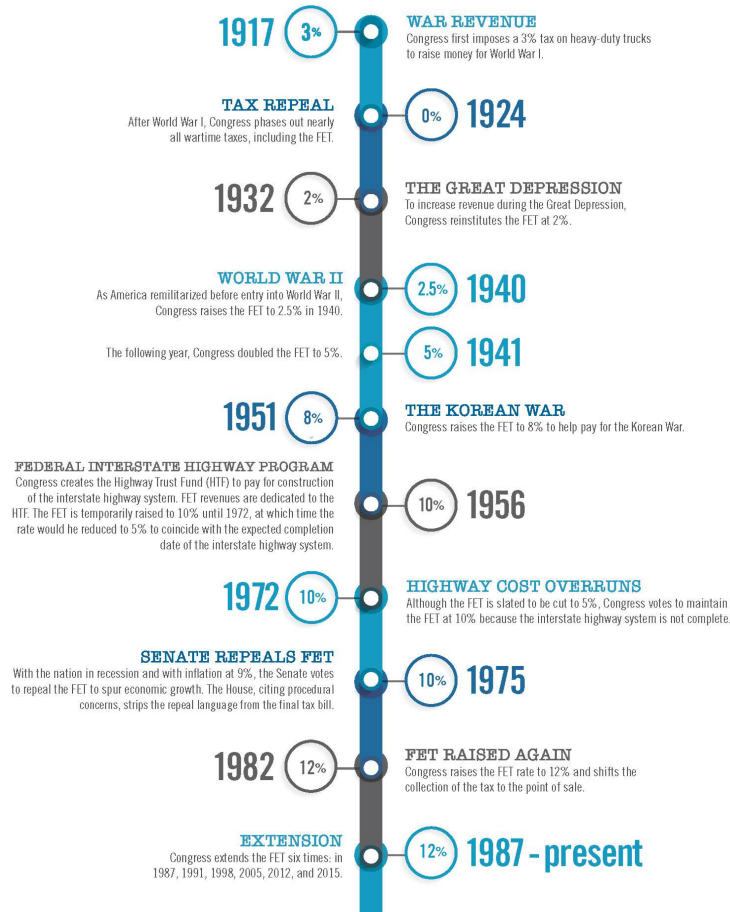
1917 3%

WAR REVENUE
Congress first imposes a 3% tax on heavy-duty trucks to raise money for World War I.

TAX REPEAL
After World War I, Congress phases out nearly all wartime taxes, including the FET.

0% 1924

1932 2%

THE GREAT DEPRESSION
To increase revenue during the Great Depression, Congress reinstitutes the FET at 2%.

WORLD WAR II
As America remilitarized before entry into World War II, Congress raises the FET to 2.5% in 1940.

2.5% 1940

The following year, Congress doubled the FET to 5%.

5% 1941

1951 8%

THE KOREAN WAR
Congress raises the FET to 8% to help pay for the Korean War.

FEDERAL INTERSTATE HIGHWAY PROGRAM
Congress creates the Highway Trust Fund (HTF) to pay for construction of the interstate highway system. FET revenues are dedicated to the HTF. The FET is temporarily raised to 10% until 1972, at which time the rate would he reduced to 5% to coincide with the expected completion date of the interstate highway system.

10% 1956

1972 10%

HIGHWAY COST OVERRUNS
Although the FET is slated to be cut to 5%, Congress votes to maintain the FET at 10% because the interstate highway system is not complete.

SENATE REPEALS FET
With the nation in recession and with inflation at 9%, the Senate votes to repeal the FET to spur economic growth. The House, citing procedural concerns, strips the repeal language from the final tax bill.

10% 1975

1982 12%

FET RAISED AGAIN
Congress raises the FET rate to 12% and shifts the collection of the tax to the point of sale.

EXTENSION
Congress extends the FET six times: in 1987, 1991, 1998, 2005, 2012, and 2015.

12% 1987 - present